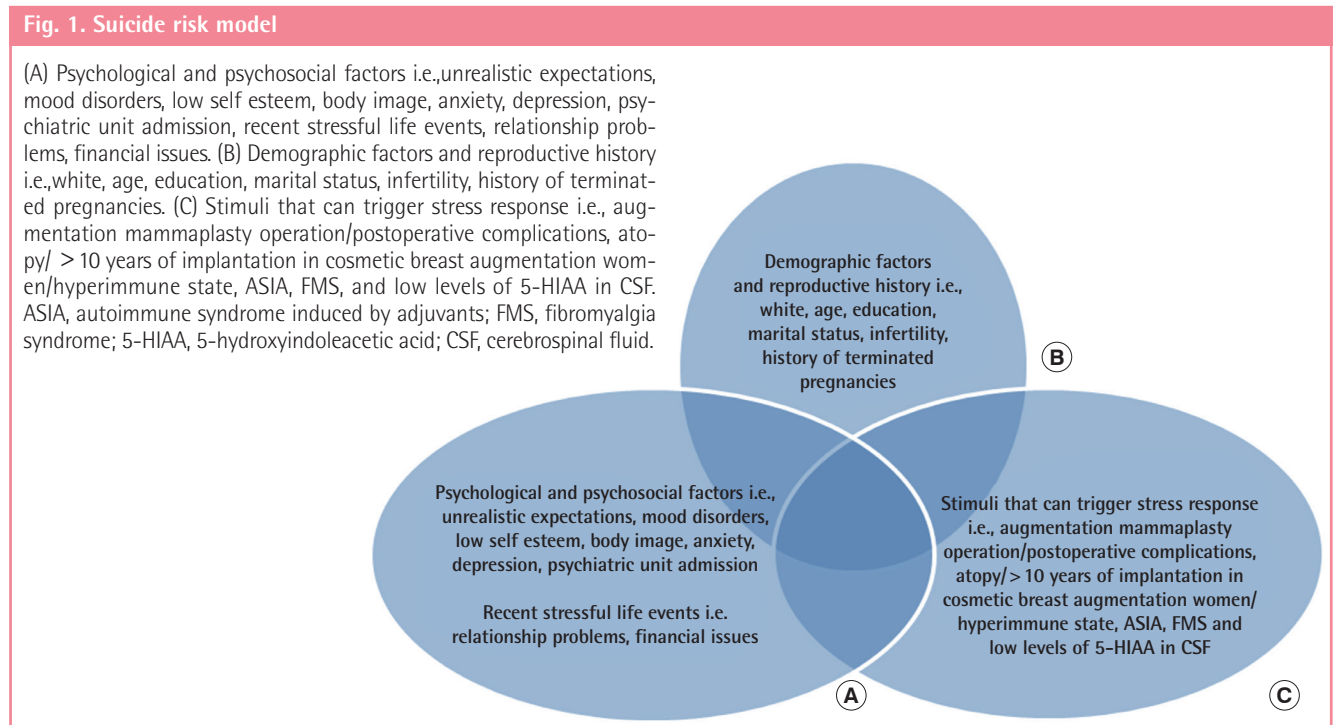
Fig. 1. Suicide risk model

(A) Psychological and psychosocial factors i.e.,unrealistic expectations, mood disorders, low self esteem, body image, anxiety, depression, psychiatric unit admission, recent stressful life events, relationship problems, financial issues. (B) Demographic factors and reproductive history i.e.,white, age, education, marital status, infertility, history of terminated pregnancies. (C) Stimuli that can trigger stress response i.e., augmentation mammaplasty operation/postoperative complications, atopy/ >10 years of implantation in cosmetic breast augmentation women/hyperimmune state, ASIA, FMS, and low levels of 5-HIAA in CSF. ASIA, autoimmune syndrome induced by adjuvants; FMS, fibromyalgia syndrome; 5-HIAA, 5-hydroxyindoleacetic acid; CSF, cerebrospinal fluid.

Demographic factors and reproductive history i.e., white, age, education, marital status, infertility, history of terminated pregnancies

B

Psychological and psychosocial factors i.e., unrealistic expectations, mood disorders, low self esteem, body image, anxiety, depression, psychiatric unit admission

Recent stressful life events i.e. relationship problems, financial issues

Stimuli that can trigger stress response i.e., augmentation mammaplasty operation/postoperative complications, atopy/>10 years of implantation in cosmetic breast augmentation women/ hyperimmune state, ASIA, FMS and low levels of 5-HIAA in CSF

A

C